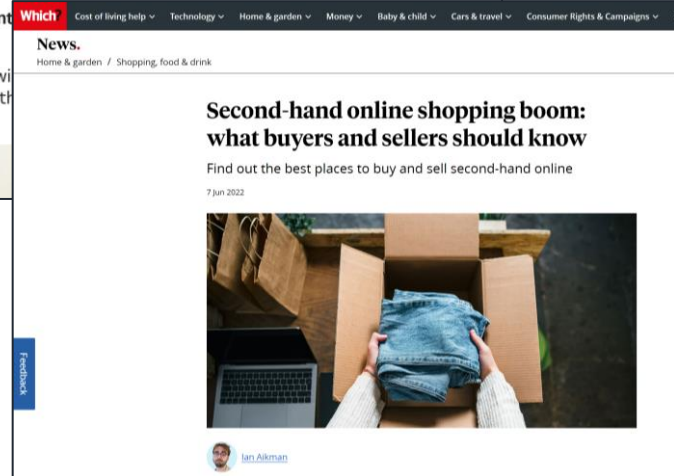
nt
wi
th

Which?
Cost of living help
Technology
Home & garden
Money
Baby & child
Cars & travel
Consumer Rights & Campaigns

News.
Home & garden / Shopping, food & drink

Second-hand online shopping boom: what buyers and sellers should know

Find out the best places to buy and sell second-hand online

7 Jun 2022

Feedback

Ian Aikman